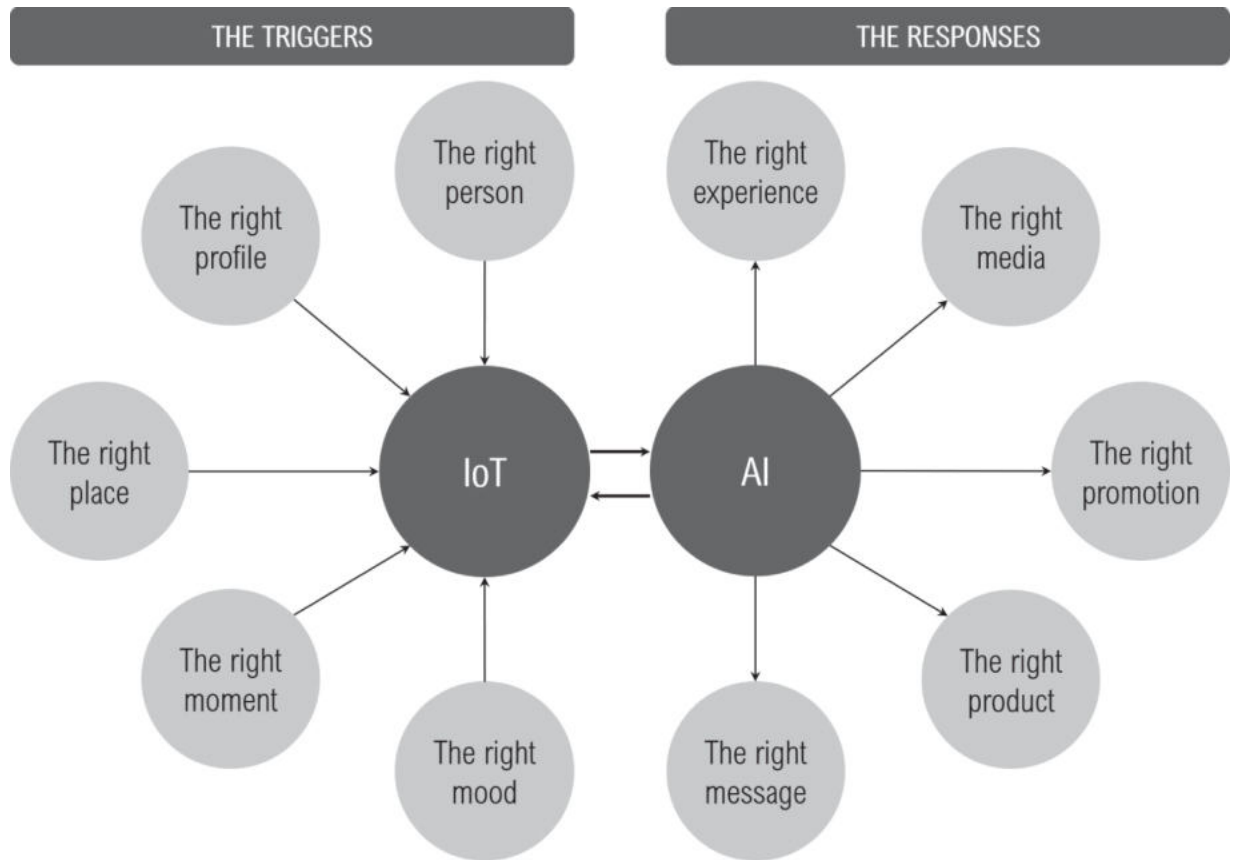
THE TRIGGERS

THE RESPONSES

The right person

The right profile

The right place

The right moment

The right mood

IoT

AI

The right experience

The right media

The right promotion

The right product

The right message